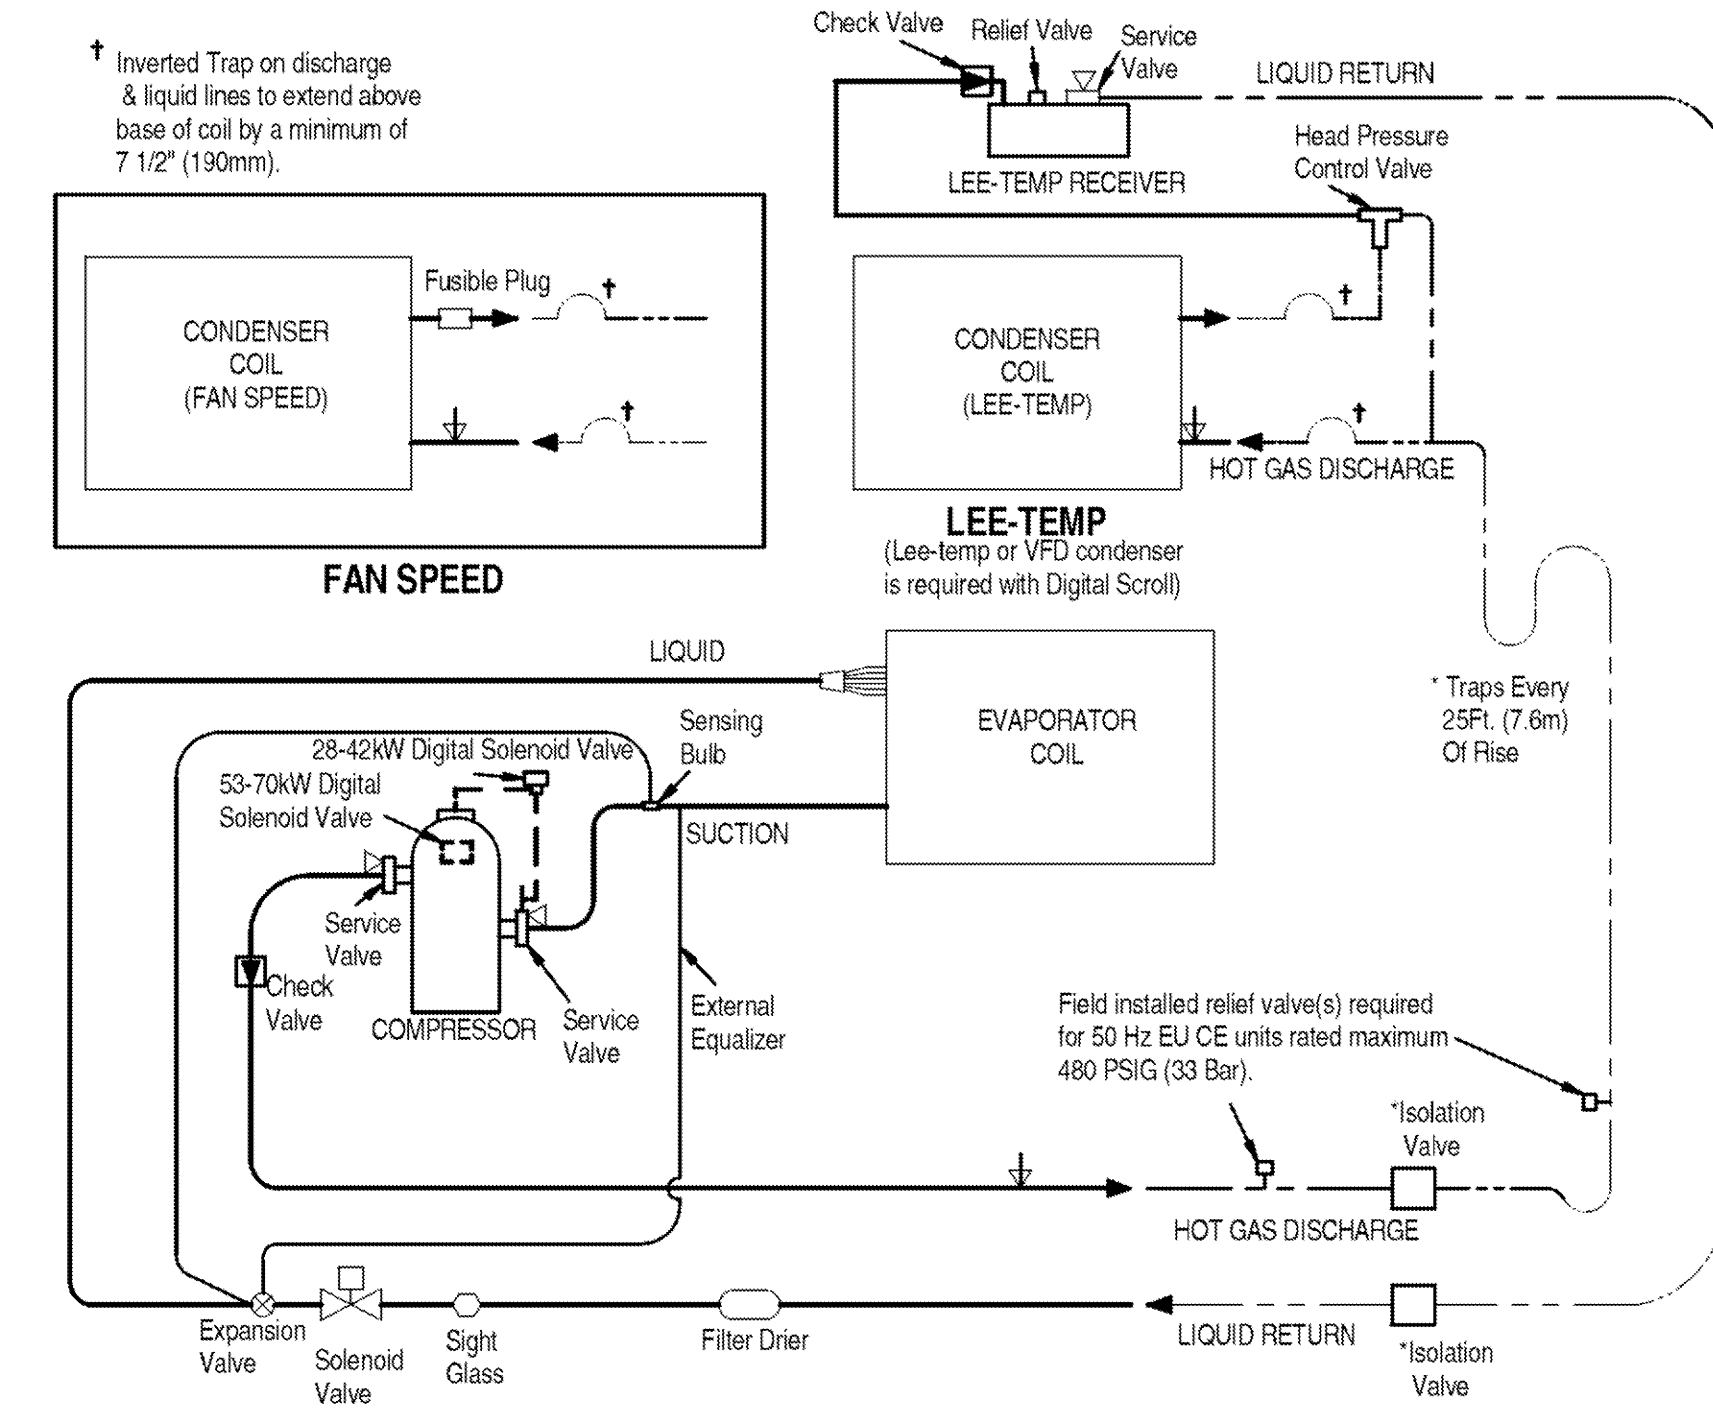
† Inverted Trap on discharge & liquid lines to extend above base of coil by a minimum of 7 1/2" (190mm).

Check Valve
Relief Valve
Service Valve
LIQUID RETURN
LEE-TEMP RECEIVER
Head Pressure Control Valve

CONDENSER COIL (FAN SPEED)
Fusible Plug
†
†

FAN SPEED

CONDENSER COIL (LEE-TEMP)
†
†
HOT GAS DISCHARGE

LEE-TEMP
(Lee-temp or VFD condenser is required with Digital Scroll)

LIQUID
EVAPORATOR COIL
* Traps Every 25Ft. (7.6m) Of Rise

Sensing Bulb
28-42kW Digital Solenoid Valve
53-70kW Digital Solenoid Valve
SUCTION
Service Valve
Check Valve
COMPRESSOR
Service Valve
External Equalizer

Field installed relief valve(s) required for 50 Hz EU CE units rated maximum 480 PSIG (33 Bar).
*Isolation Valve
HOT GAS DISCHARGE

Expansion Valve
Solenoid Valve
Sight Glass
Filter Drier
LIQUID RETURN
*Isolation Valve